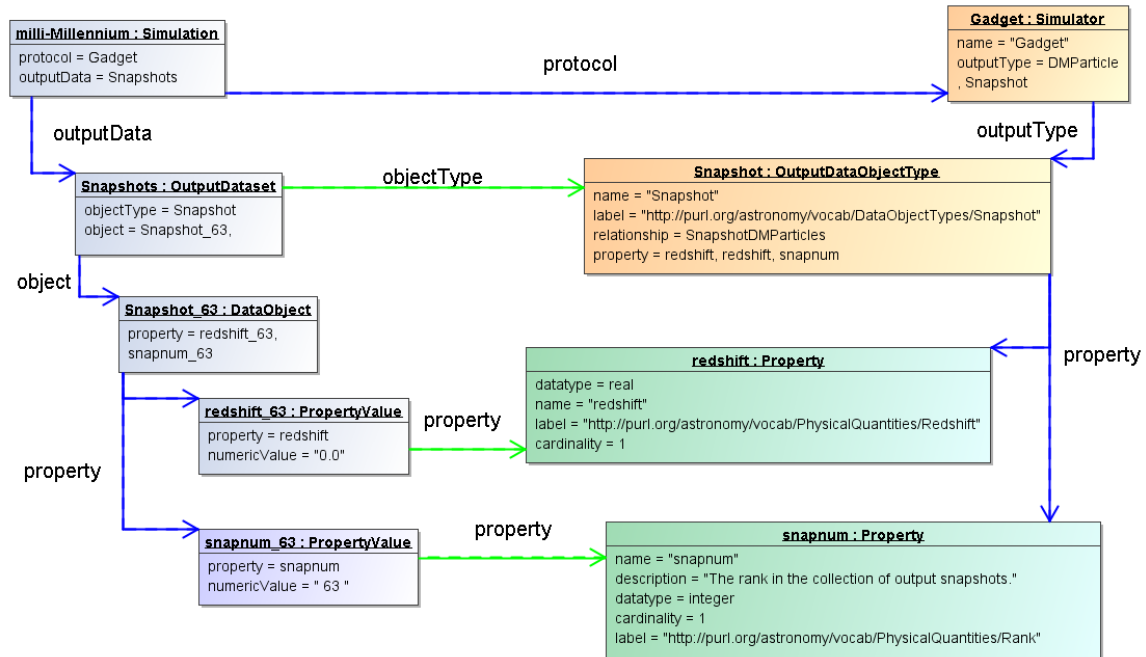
milli-Millennium : Simulation
protocol = Gadget
outputData = Snapshots

protocol

Gadget : Simulator
name = "Gadget"
outputType = DMParticle, Snapshot

outputData

outputType

Snapshots : OutputDataset
objectType = Snapshot
object = Snapshot_63,

objectType

Snapshot : OutputDataObjectType
name = "Snapshot"
label = "http://purl.org/astronomy/vocab/DataObjectTypes/Snapshot"
relationship = SnapshotDMParticles
property = redshift, redshift, snapnum

object

Snapshot_63 : DataObject
property = redshift_63, snapnum_63

property

redshift : Property
datatype = real
name = "redshift"
label = "http://purl.org/astronomy/vocab/PhysicalQuantities/Redshift"
cardinality = 1

redshift_63 : PropertyValue
property = redshift
numericValue = "0.0"

property

property

property

snapnum_63 : PropertyValue
property = snapnum
numericValue = " 63 "

snapnum : Property
name = "snapnum"
description = "The rank in the collection of output snapshots."
datatype = integer
cardinality = 1
label = "http://purl.org/astronomy/vocab/PhysicalQuantities/Rank"